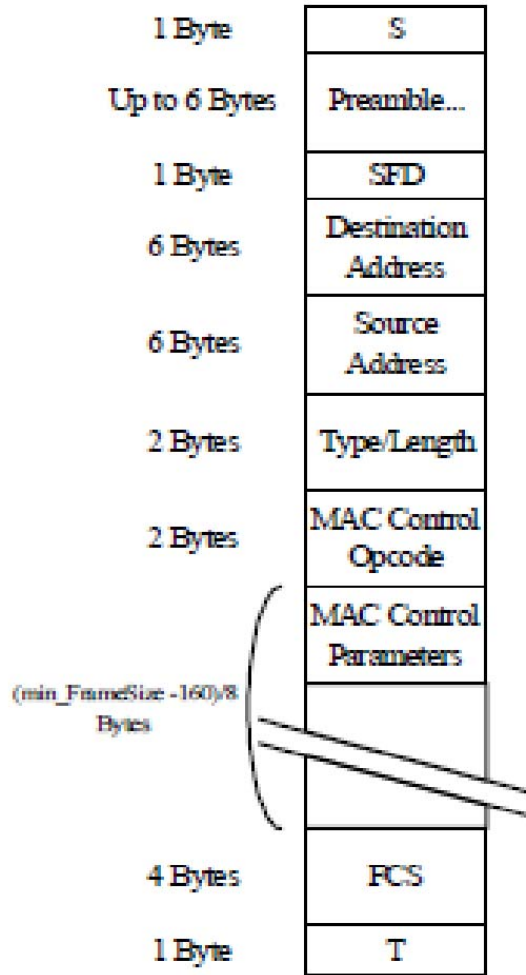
1 Byte | S

Up to 6 Bytes | Preamble...

1 Byte | SFD

6 Bytes | Destination Address

6 Bytes | Source Address

2 Bytes | Type/Length

2 Bytes | MAC Control Opcode

(min_FrameSize -160)/8 Bytes | MAC Control Parameters

4 Bytes | FCS

1 Byte | T